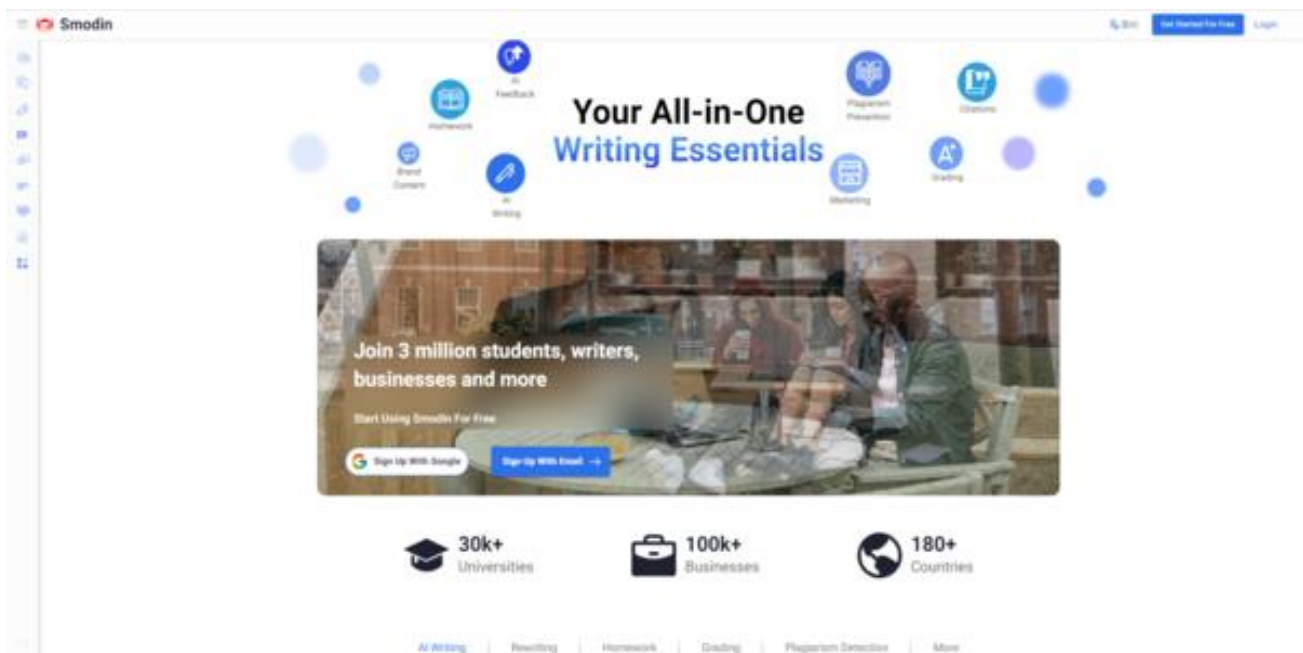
Smodin

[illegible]

Get Started For Free

Login

AI Feedback

Homework

Brand Content

AI Writing

Your All-in-One

Writing Essentials

Plagiarism Prevention

Citations

Marketing

Grading

Join 3 million students, writers, businesses and more

Start Using Smodin For Free

Sign Up With Google

Sign Up With Email →

30k+

Universities

100k+

Businesses

180+

Countries

AI Writing | Rewriting | Homework | Grading | Plagiarism Detection | More